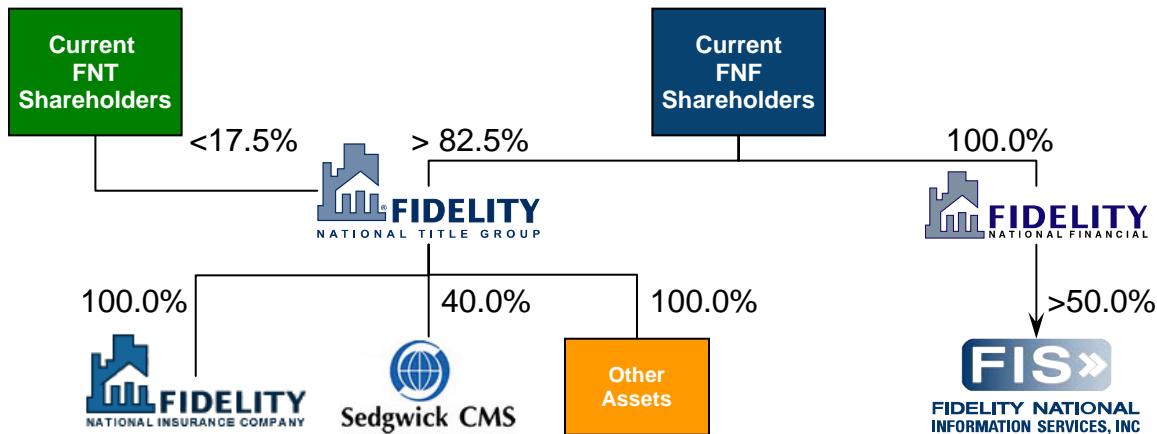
Current FNT Shareholders

Current FNF Shareholders

<17.5%

> 82.5%

100.0%

FIDELITY NATIONAL TITLE GROUP

FIDELITY NATIONAL FINANCIAL

100.0%

40.0%

100.0%

>50.0%

FIDELITY NATIONAL INSURANCE COMPANY

Sedgwick CMS

Other Assets

FIS

FIDELITY NATIONAL INFORMATION SERVICES, INC